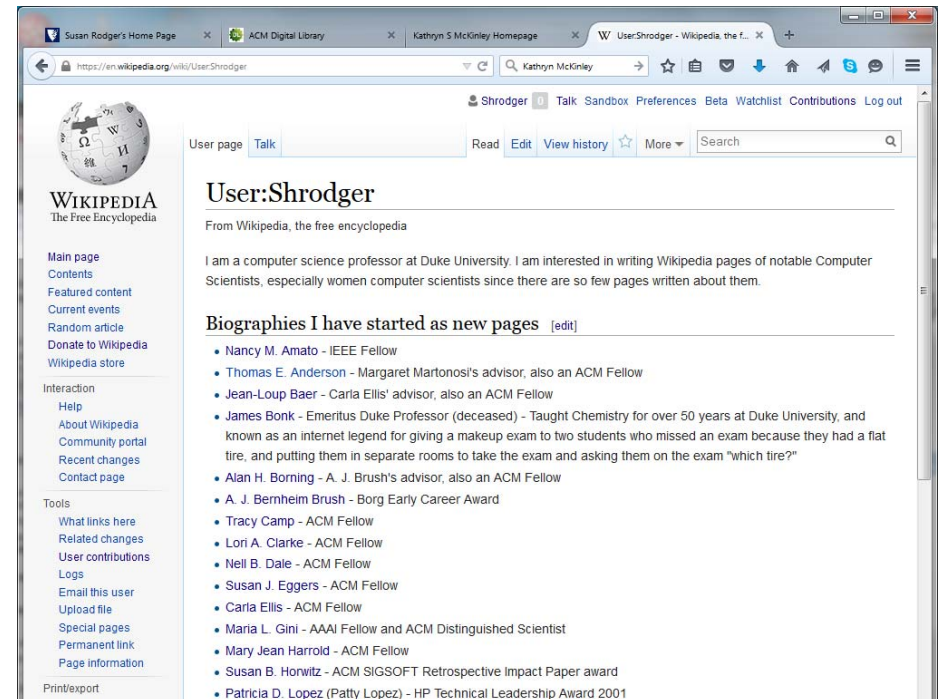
Susan Rodger's Home Page × ACM Digital Library × Kathryn S McKinley Homepage × User:Shrodger - Wikipedia, the f... × +

https://en.wikipedia.org/wiki/User:Shrodger

Kathryn McKinley

Shrodger 0 Talk Sandbox Preferences Beta Watchlist Contributions Log out

WIKIPEDIA
The Free Encyclopedia

User page Talk

Read Edit View history More Search

User:Shrodger

From Wikipedia, the free encyclopedia

I am a computer science professor at Duke University. I am interested in writing Wikipedia pages of notable Computer Scientists, especially women computer scientists since there are so few pages written about them.

Biographies I have started as new pages [edit]

- Nancy M. Amato - IEEE Fellow
- Thomas E. Anderson - Margaret Martonosi's advisor, also an ACM Fellow
- Jean-Loup Baer - Carla Ellis' advisor, also an ACM Fellow
- James Bonk - Emeritus Duke Professor (deceased) - Taught Chemistry for over 50 years at Duke University, and known as an internet legend for giving a makeup exam to two students who missed an exam because they had a flat tire, and putting them in separate rooms to take the exam and asking them on the exam "which tire?"
- Alan H. Borning - A. J. Brush's advisor, also an ACM Fellow
- A. J. Bernheim Brush - Borg Early Career Award
- Tracy Camp - ACM Fellow
- Lori A. Clarke - ACM Fellow
- Nell B. Dale - ACM Fellow
- Susan J. Eggers - ACM Fellow
- Carla Ellis - ACM Fellow
- Maria L. Gini - AAAI Fellow and ACM Distinguished Scientist
- Mary Jean Harrold - ACM Fellow
- Susan B. Horwitz - ACM SIGSOFT Retrospective Impact Paper award
- Patricia D. Lopez (Patty Lopez) - HP Technical Leadership Award 2001

Main page
Contents
Featured content
Current events
Random article
Donate to Wikipedia
Wikipedia store

Interaction
Help
About Wikipedia
Community portal
Recent changes
Contact page

Tools
What links here
Related changes
User contributions
Logs
Email this user
Upload file
Special pages
Permanent link
Page information

Print/export